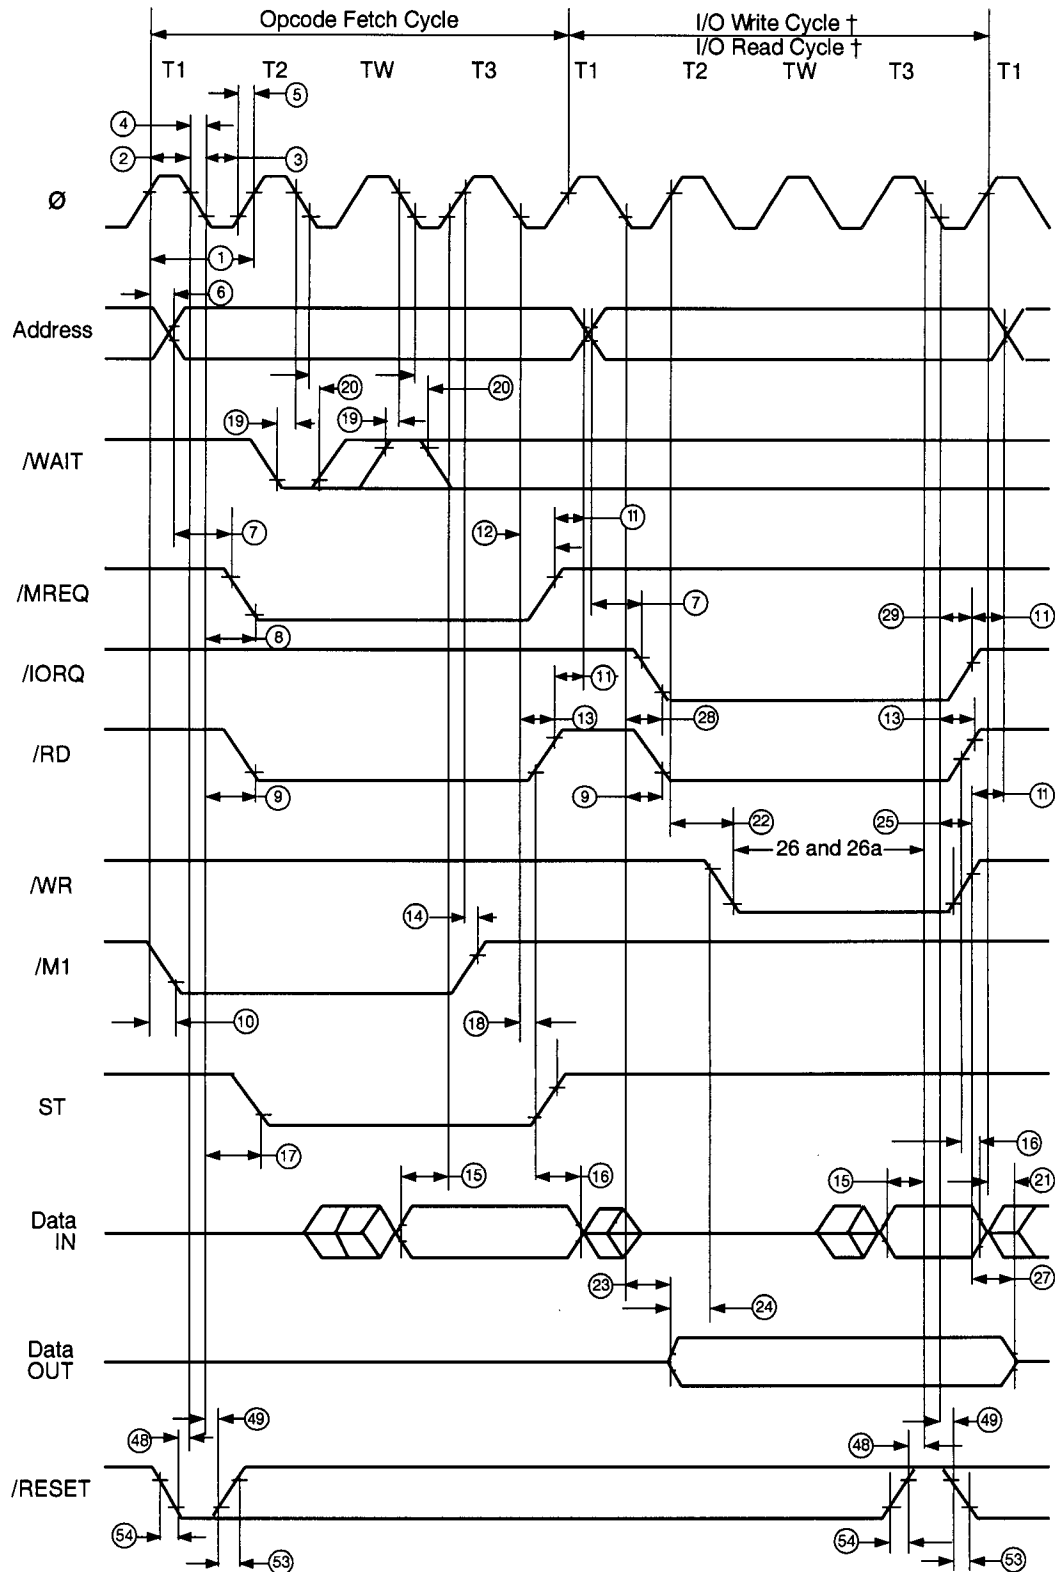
Opcode Fetch Cycle
I/O Write Cycle †
I/O Read Cycle †
T1 T2 TW T3 T1 T2 TW T3 T1
5
4
2 3
Ø
1
6
Address
20 20
19 19
/WAIT
7 12 11
/MREQ
7
8 29 11
/IORQ
11
13 28 13
/RD
9 9 11
22 25
26 and 26a
/WR
14
/M1
10 18
ST
17 16
15 16 15 21
Data IN
23 27
24
Data OUT
48 49 48 49
/RESET
54 54
53 53